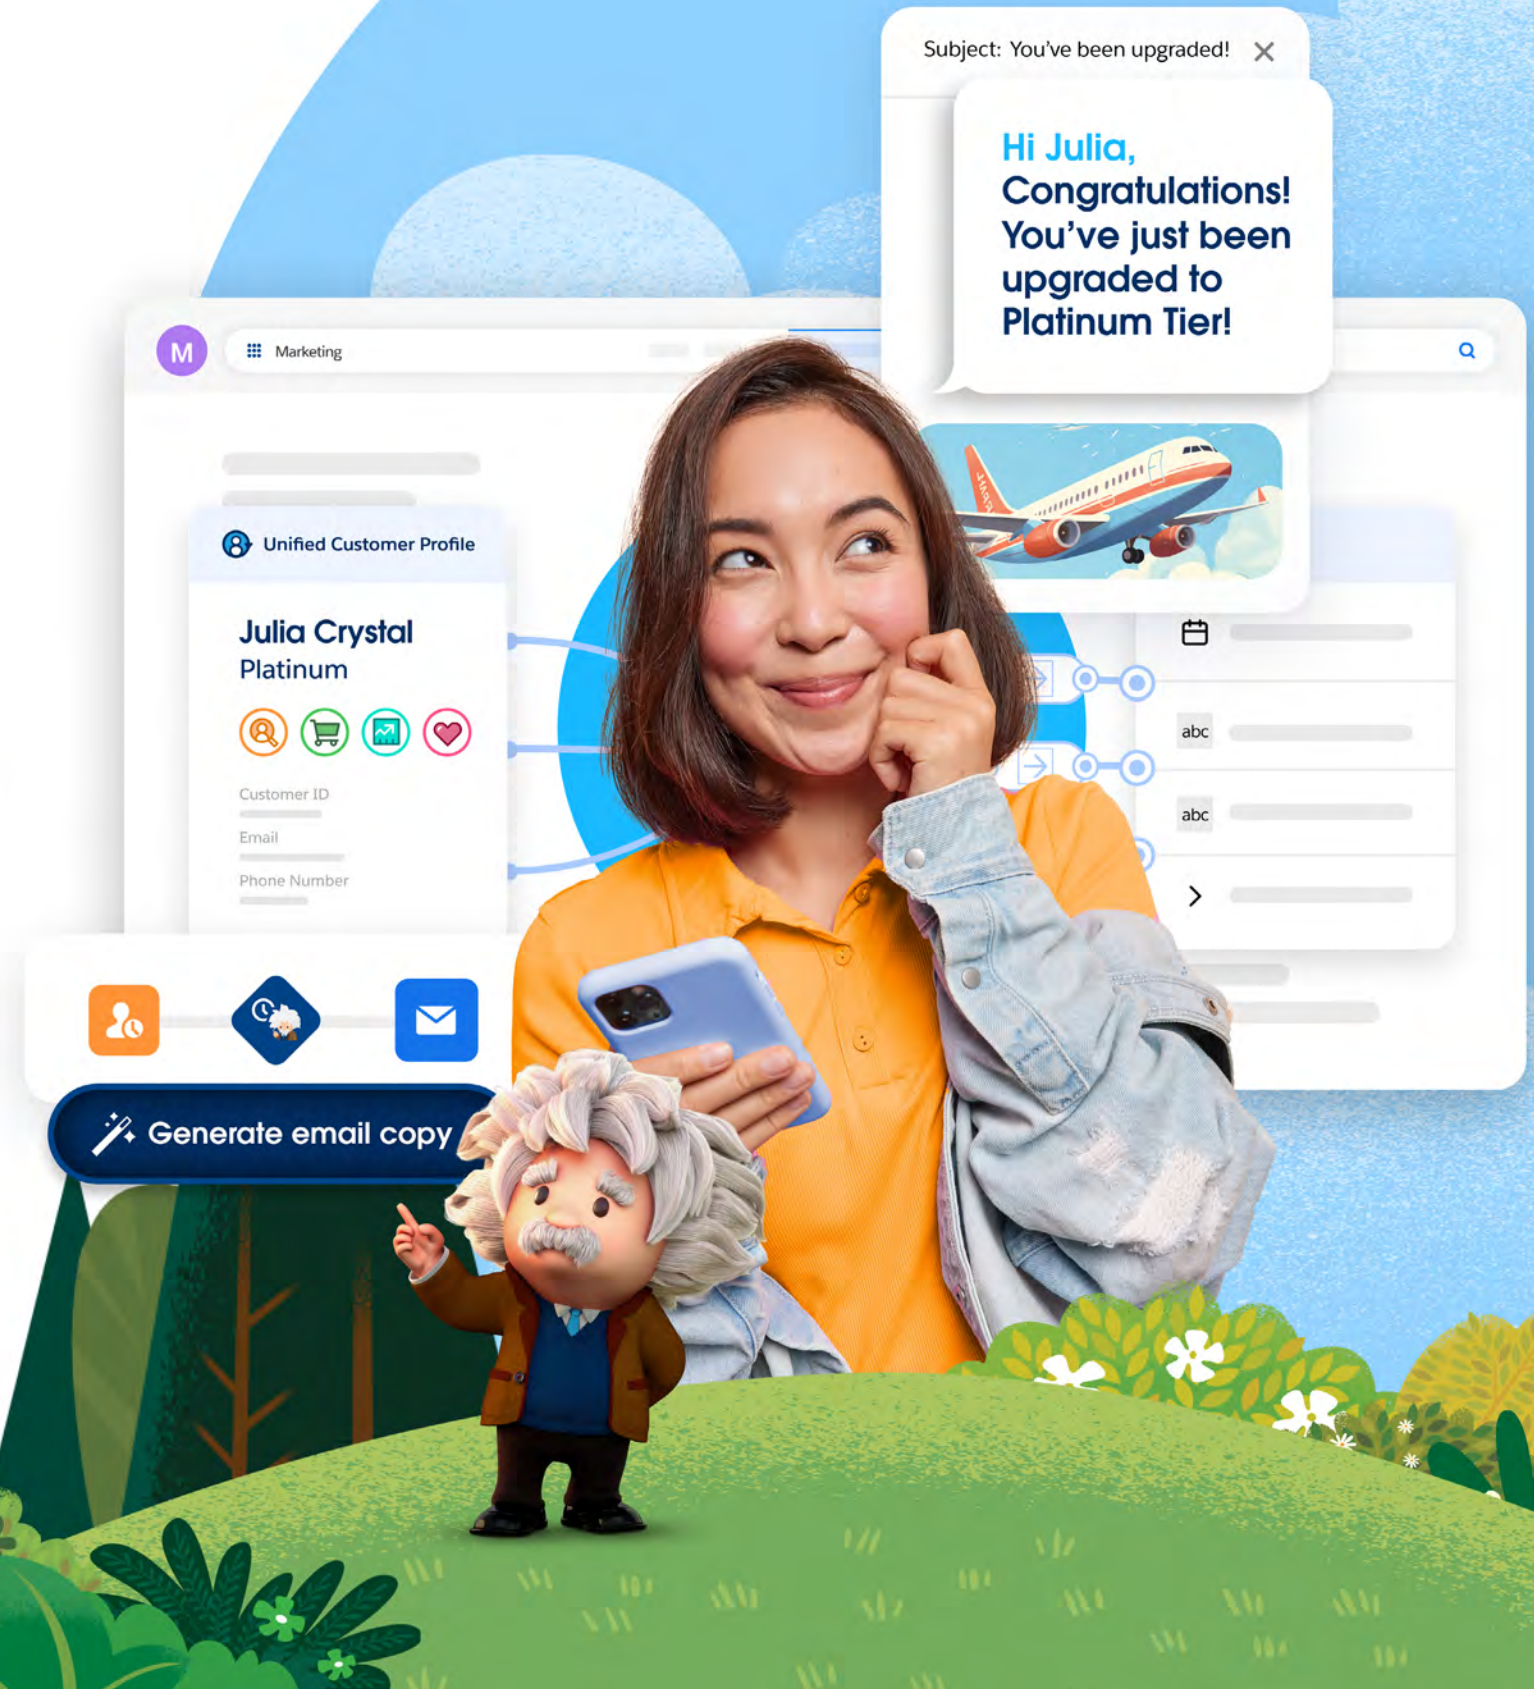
Subject: You've been upgraded!

Hi Julia,
Congratulations! You've just been upgraded to Platinum Tier!

M

Marketing

Unified Customer Profile

Julia Crystal
Platinum

Customer ID
Email
Phone Number

abc
abc

Generate email copy